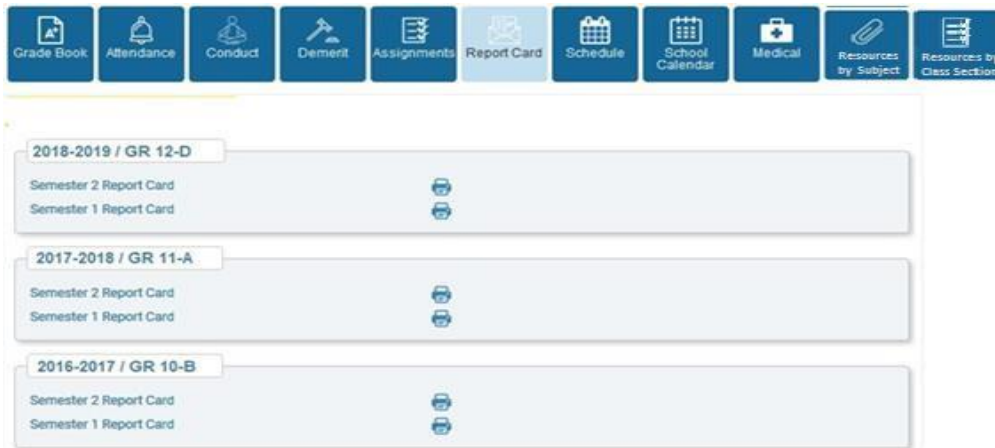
Grade Book Attendance Conduct Demerit Assignments Report Card Schedule School Calendar Medical Resources by Subject Resources by Class Section

2018-2019 / GR 12-D

Semester 2 Report Card

Semester 1 Report Card

2017-2018 / GR 11-A

Semester 2 Report Card

Semester 1 Report Card

2016-2017 / GR 10-B

Semester 2 Report Card

Semester 1 Report Card